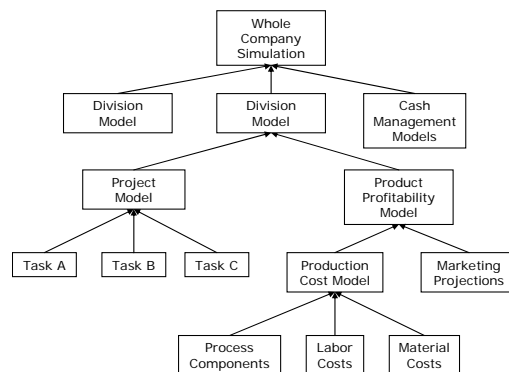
Whole Company Simulation

Division Model

Division Model

Cash Management Models

Project Model

Product Profitability Model

Task A

Task B

Task C

Production Cost Model

Marketing Projections

Process Components

Labor Costs

Material Costs